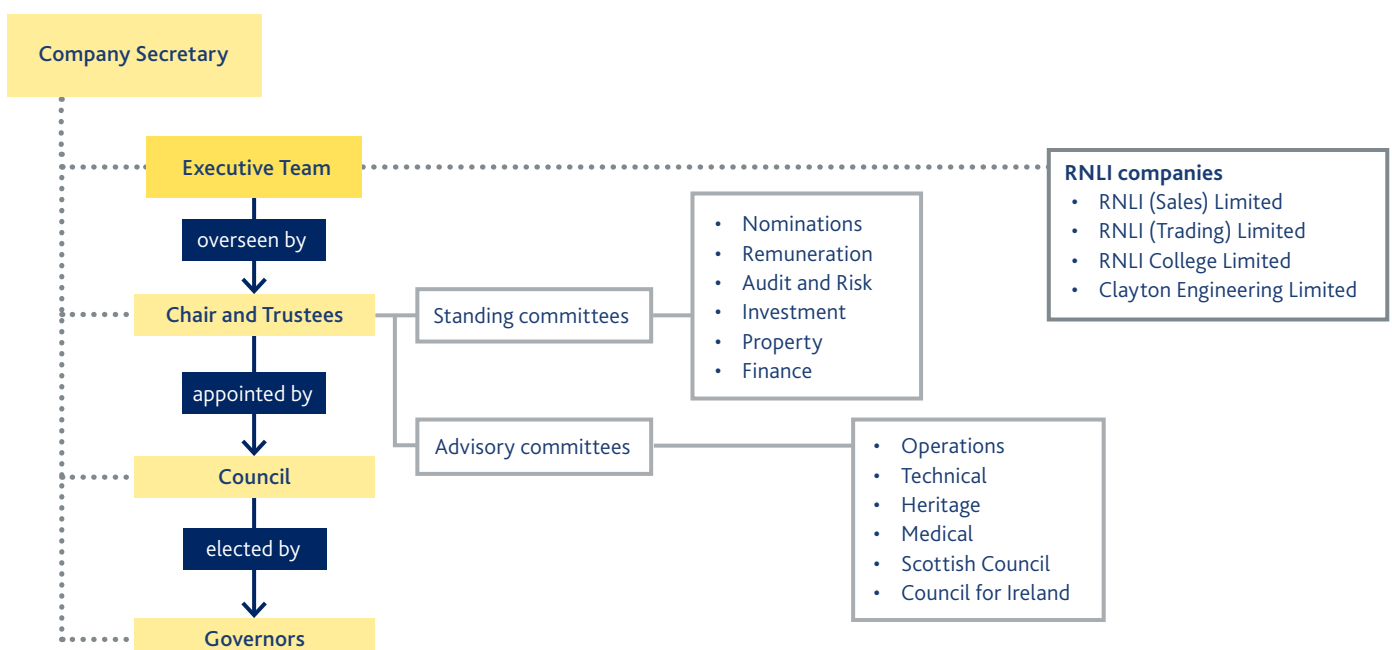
Company Secretary

Executive Team

overseen by

Chair and Trustees

appointed by

Council

elected by

Governors

Standing committees

- Nominations
- Remuneration
- Audit and Risk
- Investment
- Property
- Finance

Advisory committees

- Operations
- Technical
- Heritage
- Medical
- Scottish Council
- Council for Ireland

RNLI companies
- RNLI (Sales) Limited
- RNLI (Trading) Limited
- RNLI College Limited
- Clayton Engineering Limited